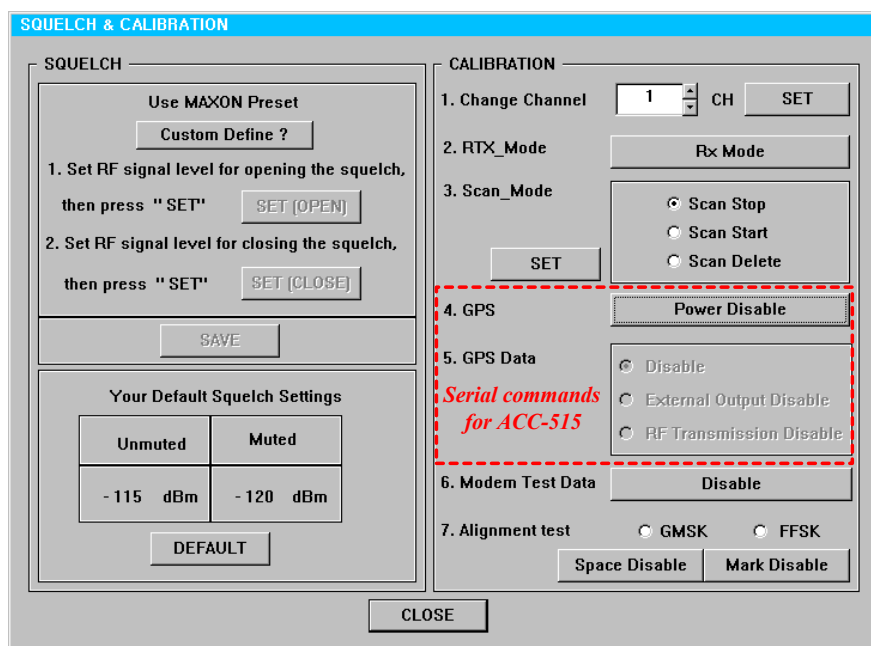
SQUELCH & CALIBRATION

SQUELCH

Use MAXON Preset

Custom Define ?

1. Set RF signal level for opening the squelch, then press "SET" SET (OPEN)

2. Set RF signal level for closing the squelch, then press "SET" SET (CLOSE)

SAVE

Your Default Squelch Settings

| Unmuted | Muted |
|---|---|
| - 115 dBm | - 120 dBm |

DEFAULT

CALIBRATION

1. Change Channel 1 CH SET

2. RTX_Mode Rx Mode

3. Scan_Mode

SET

Scan Stop

Scan Start

Scan Delete

4. GPS Power Disable

5. GPS Data

Serial commands for ACC-515

Disable

External Output Disable

RF Transmission Disable

6. Modem Test Data Disable

7. Alignment test GMSK FFSK

Space Disable Mark Disable

CLOSE